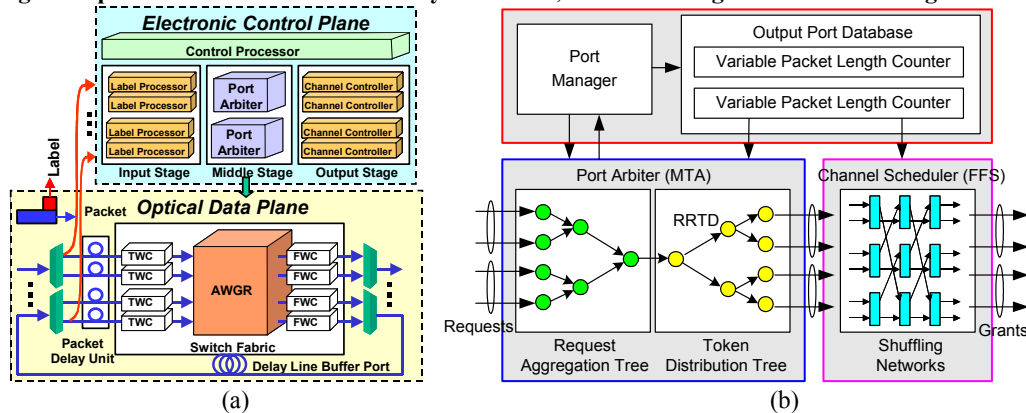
Electronic Control Plane

Control Processor

Label Processor
Label Processor
Label Processor
Label Processor

Port Arbiter
Port Arbiter

Channel Controller
Channel Controller
Channel Controller
Channel Controller

Input Stage
Middle Stage
Output Stage

Label

Packet

Optical Data Plane

TWC
TWC
TWC
TWC

AWGR

FWC
FWC
FWC
FWC

Packet Delay Unit

Switch Fabric

Delay Line Buffer Port

(a)

Port Manager

Output Port Database

Variable Packet Length Counter

Variable Packet Length Counter

Port Arbiter (MTA)

RRTD

Requests

Request Aggregation Tree

Token Distribution Tree

Channel Scheduler (FFS)

Grants

Shuffling Networks

(b)